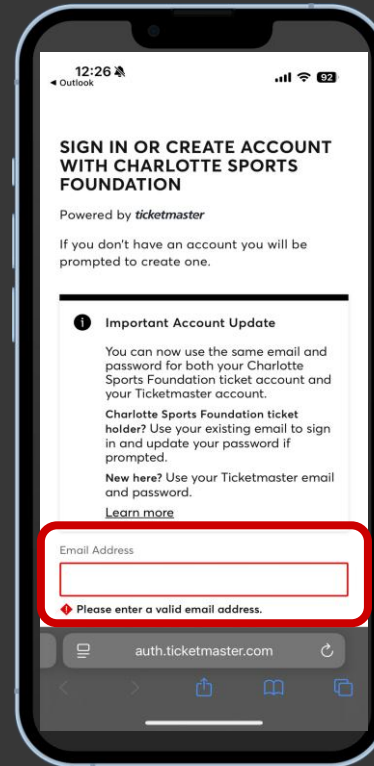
12:26
◂ Outlook
92

SIGN IN OR CREATE ACCOUNT WITH CHARLOTTE SPORTS FOUNDATION

Powered by ticketmaster

If you don't have an account you will be prompted to create one.

Important Account Update

You can now use the same email and password for both your Charlotte Sports Foundation ticket account and your Ticketmaster account.

Charlotte Sports Foundation ticket holder? Use your existing email to sign in and update your password if prompted.

New here? Use your Ticketmaster email and password.

Learn more

Email Address

Please enter a valid email address.

auth.ticketmaster.com